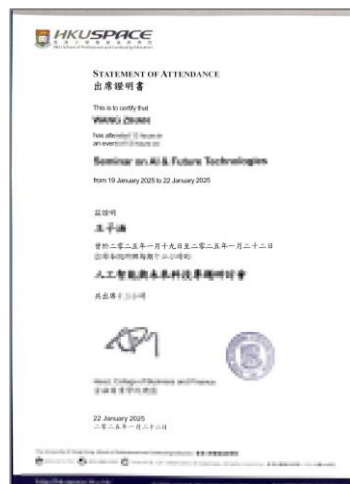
HKUSPACE
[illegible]

STATEMENT OF ATTENDANCE
出席證明書

This is to certify that
WANG ZIHAN
has attended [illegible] hours in
an event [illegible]

Seminar on AI & Future Technologies

from 19 January 2025 to 22 January 2025

茲證明
王子涵
曾於二零二五年一月十九日至二零二五年一月二十二日
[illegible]
人工智能與未來科技專題研討會
共出席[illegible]

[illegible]
Head, College of Business and Finance
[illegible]

22 January 2025
二零二五年一月二十二日

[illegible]
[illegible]
https://hkuspace.hku.hk